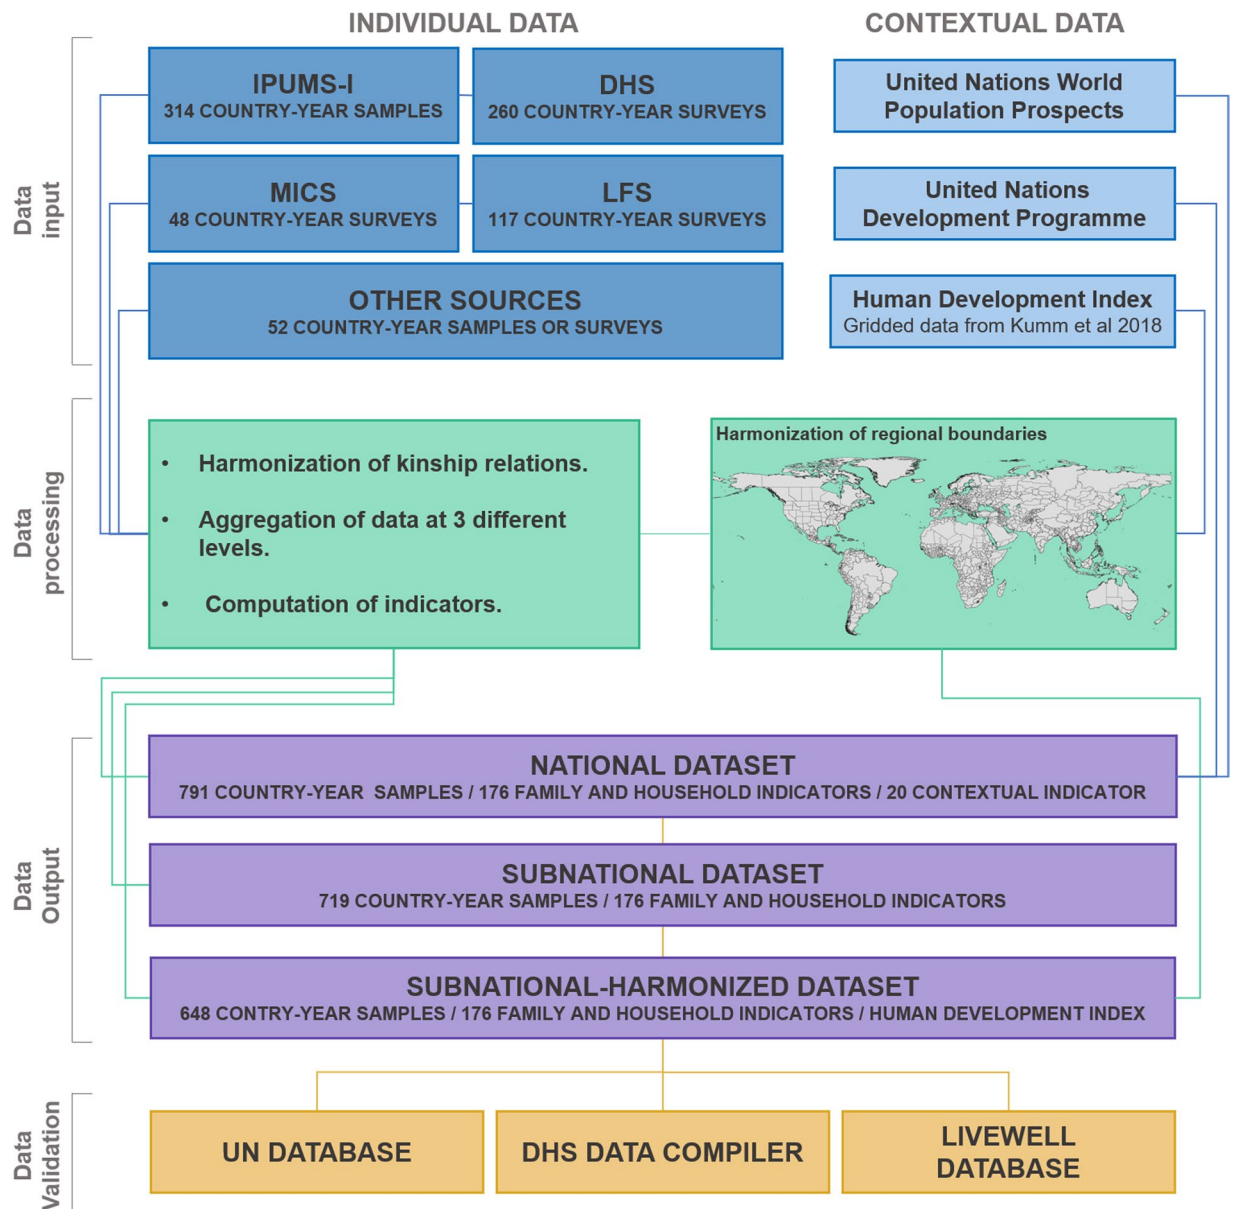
INDIVIDUAL DATA

CONTEXTUAL DATA

Data input

IPUMS-I
314 COUNTRY-YEAR SAMPLES

DHS
260 COUNTRY-YEAR SURVEYS

United Nations World Population Prospects

MICS
48 COUNTRY-YEAR SURVEYS

LFS
117 COUNTRY-YEAR SURVEYS

United Nations Development Programme

OTHER SOURCES
52 COUNTRY-YEAR SAMPLES OR SURVEYS

Human Development Index
Gridded data from Kumm et al 2018

Data processing

• Harmonization of kinship relations.

• Aggregation of data at 3 different levels.

• Computation of indicators.

Harmonization of regional boundaries

Data Output

NATIONAL DATASET
791 COUNTRY-YEAR SAMPLES / 176 FAMILY AND HOUSEHOLD INDICATORS / 20 CONTEXTUAL INDICATOR

SUBNATIONAL DATASET
719 COUNTRY-YEAR SAMPLES / 176 FAMILY AND HOUSEHOLD INDICATORS

SUBNATIONAL-HARMONIZED DATASET
648 CONTRY-YEAR SAMPLES / 176 FAMILY AND HOUSEHOLD INDICATORS / HUMAN DEVELOPMENT INDEX

Data Validation

UN DATABASE

DHS DATA COMPILER

LIVEWELL DATABASE